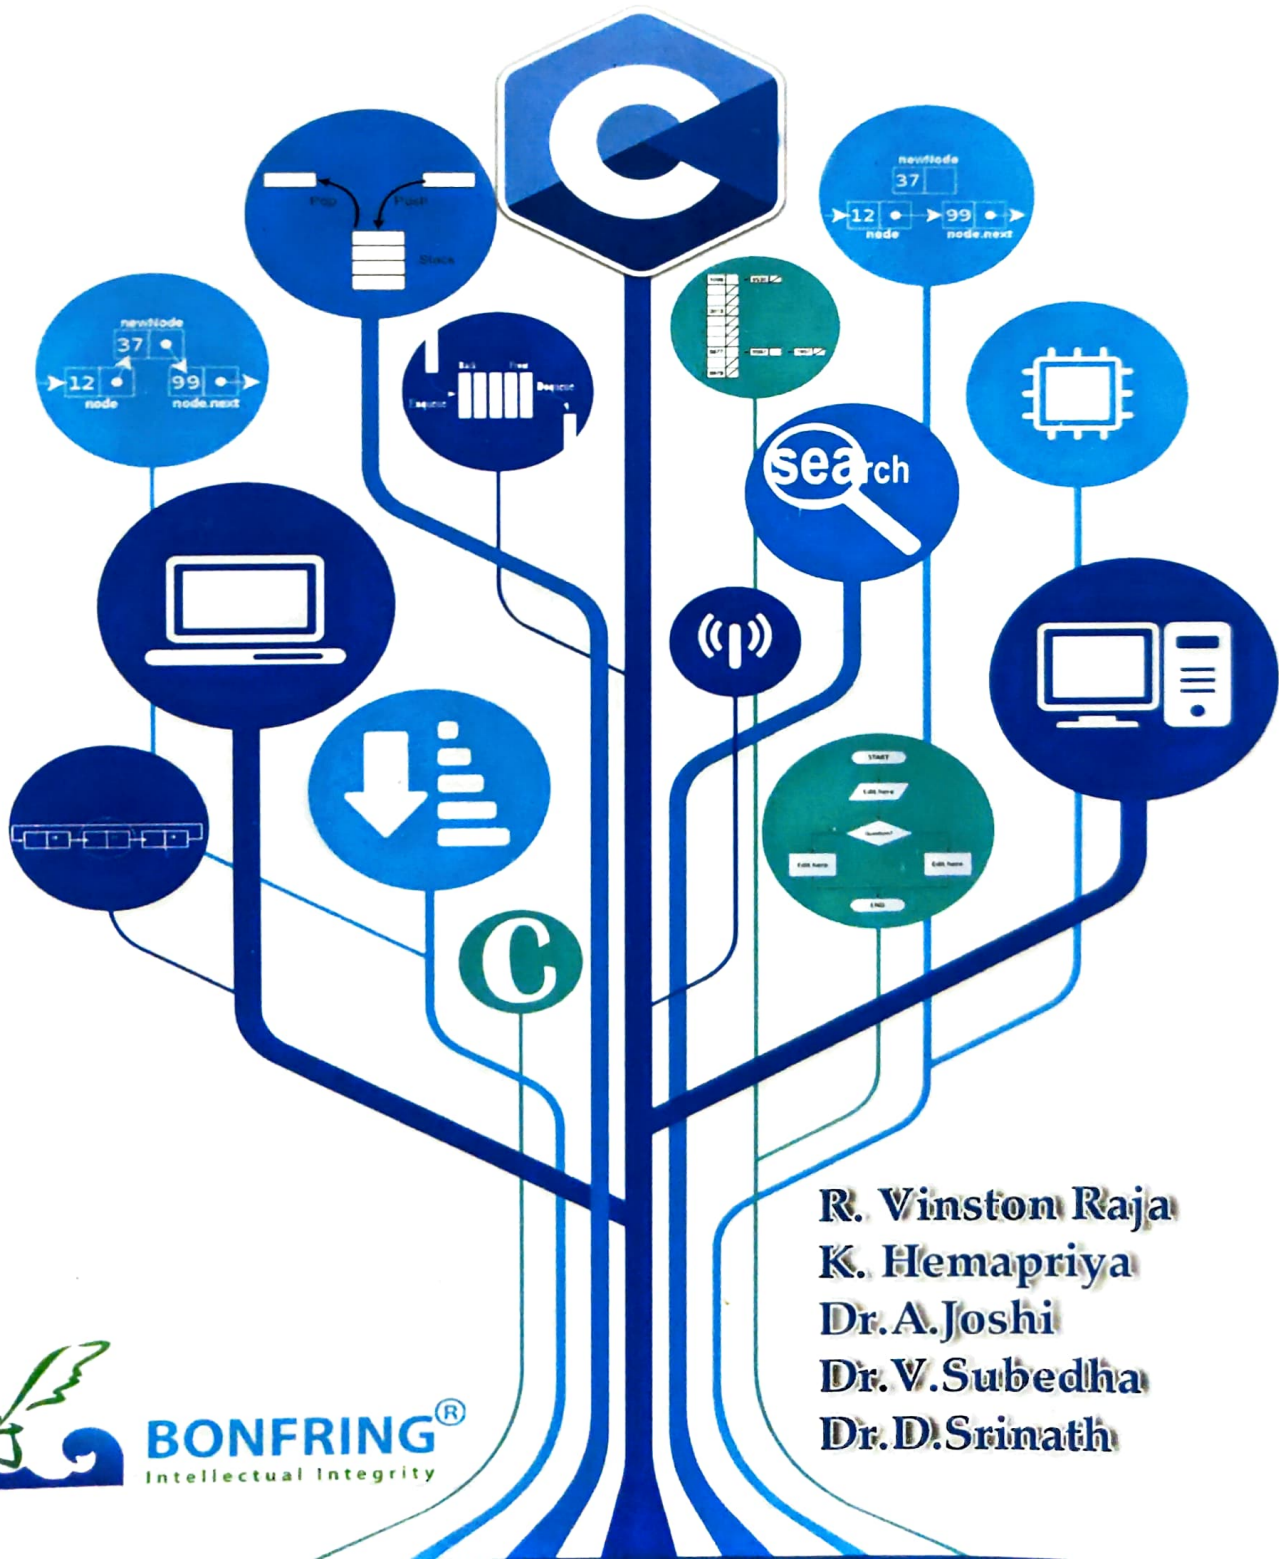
C

Pop Push Stack

newNode 37 12 node 99 node.next

newNode 37 12 node 99 node.next

Back Front Dequeue Enqueue

search

START Edit here Question? Edit here Edit here END

C

R. Vinston Raja
K. Hemapriya
Dr. A. Joshi
Dr. V. Subedha
Dr. D. Srinath

BONFRING®
Intellectual Integrity